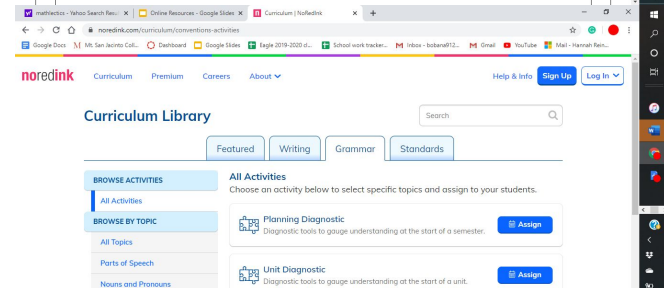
mathlectics - Yahoo Search Resu ×
Online Resources - Google Slides ×
Curriculum | NoRedInk ×
+

noredink.com/curriculum/conventions-activities

Google Docs
Mt. San Jacinto Coll...
Dashboard
Google Slides
Eagle 2019-2020 d...
School work tracker...
Inbox - bobana912...
Gmail
YouTube
Mail - Hannah Rein...

noredink
Curriculum
Premium
Careers
About
Help & Info
Sign Up
Log In

Curriculum Library

Search

Featured
Writing
Grammar
Standards

BROWSE ACTIVITIES
All Activities
BROWSE BY TOPIC
All Topics
Parts of Speech
Nouns and Pronouns

All Activities
Choose an activity below to select specific topics and assign to your students.

Planning Diagnostic
Diagnostic tools to gauge understanding at the start of a semester.
Assign

Unit Diagnostic
Diagnostic tools to gauge understanding at the start of a unit.
Assign